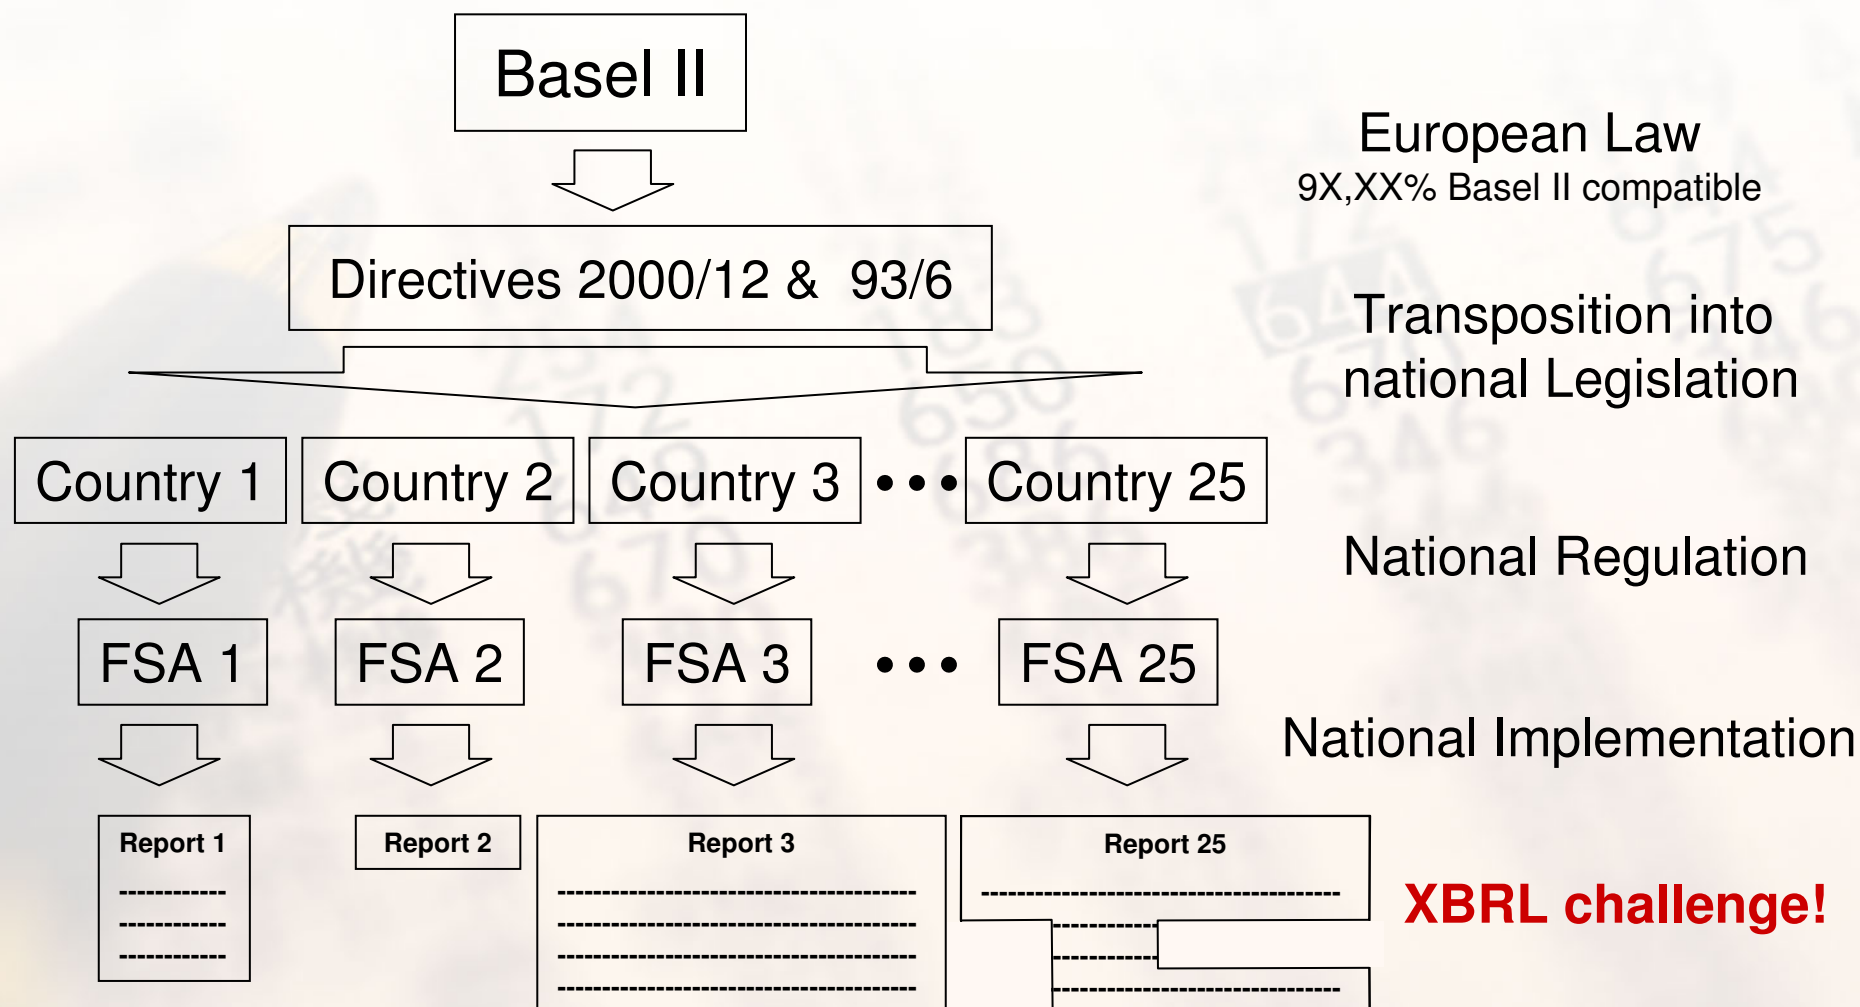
Basel II

European Law
9X,XX% Basel II compatible

Directives 2000/12 & 93/6

Transposition into national Legislation

Country 1 Country 2 Country 3 • • • Country 25

National Regulation

FSA 1 FSA 2 FSA 3 • • • FSA 25

National Implementation

Report 1
------------
------------
------------

Report 2

Report 3
------------------------------------------
------------------------------------------
------------------------------------------
------------------------------------------

Report 25
------------------------------------------
----------
----------
------------------------------

XBRL challenge!